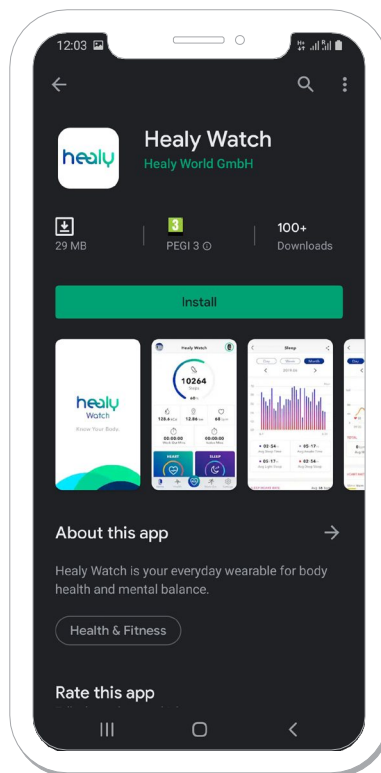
12:03

healy

Healy Watch

Healy World GmbH

29 MB

3

PEGI 3 ⓘ

100+

Downloads

Install

healy

Watch

Know Your Body.

Healy Watch

10264

Steps

Sleep

About this app

→

Healy Watch is your everyday wearable for body health and mental balance.

Health & Fitness

Rate this app